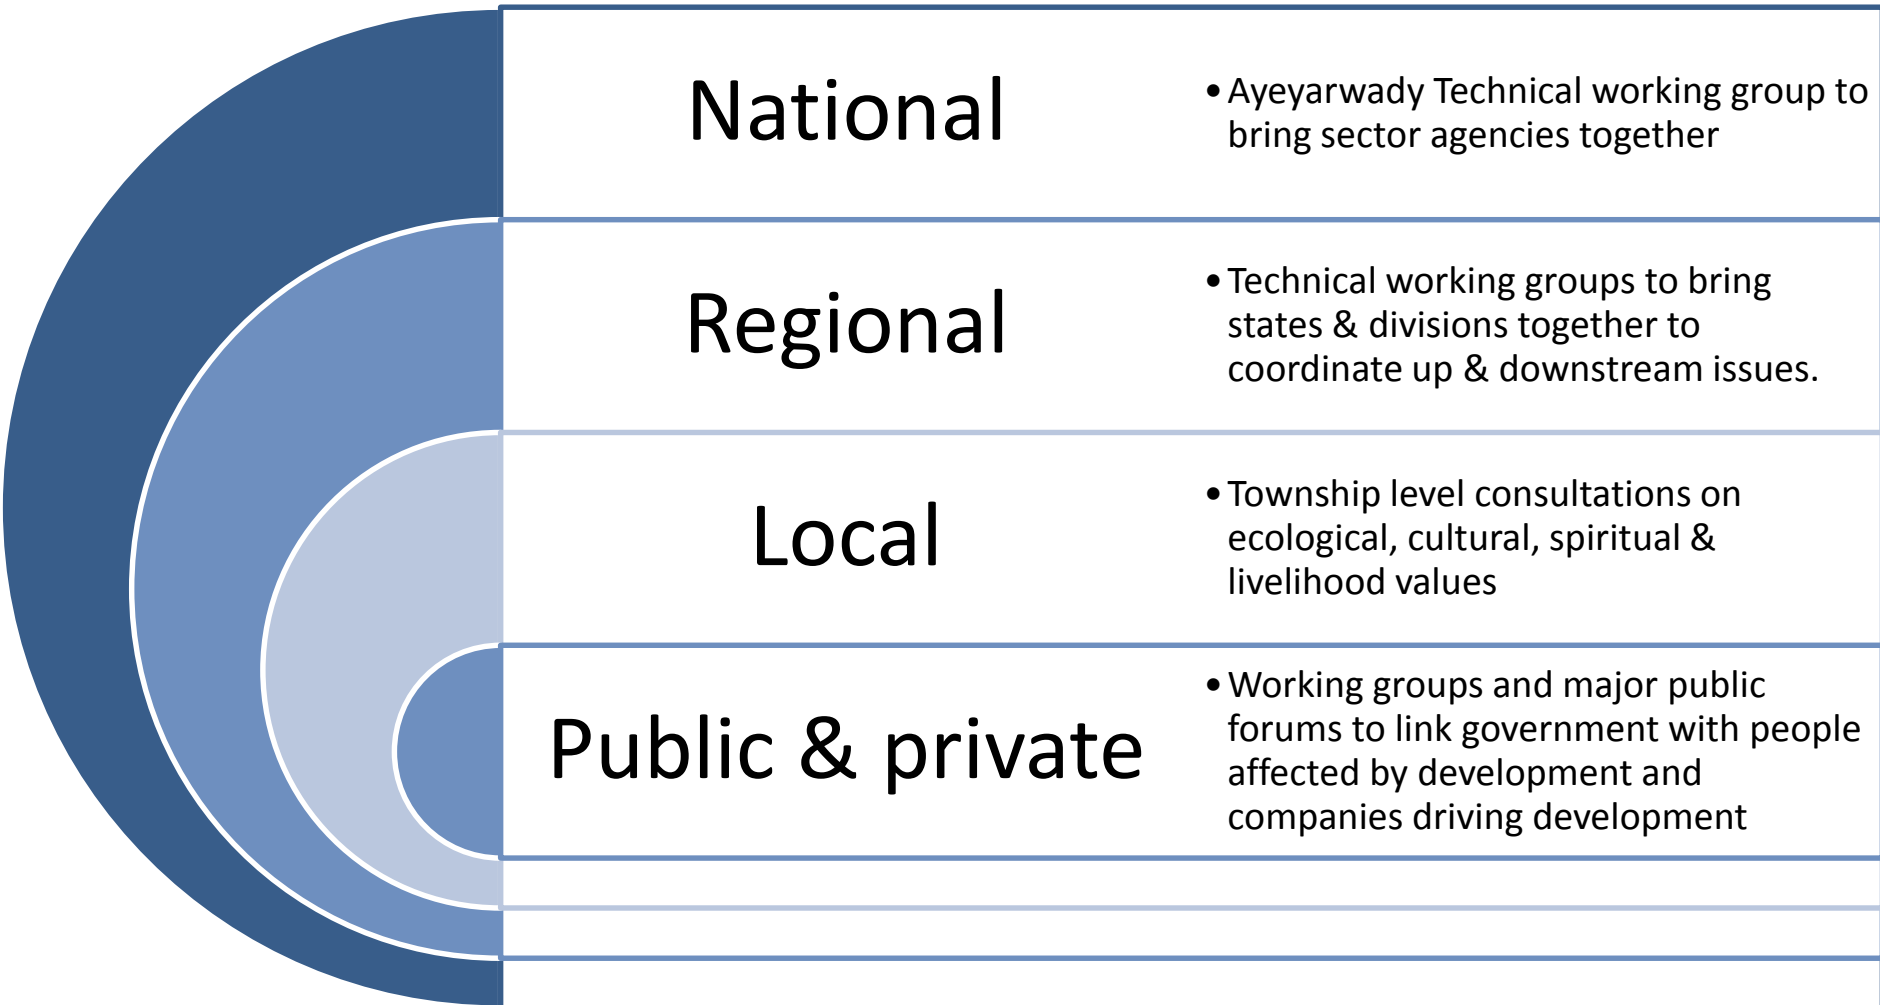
National

• Ayeyarwady Technical working group to bring sector agencies together

Regional

• Technical working groups to bring states & divisions together to coordinate up & downstream issues.

Local

• Township level consultations on ecological, cultural, spiritual & livelihood values

Public & private

• Working groups and major public forums to link government with people affected by development and companies driving development